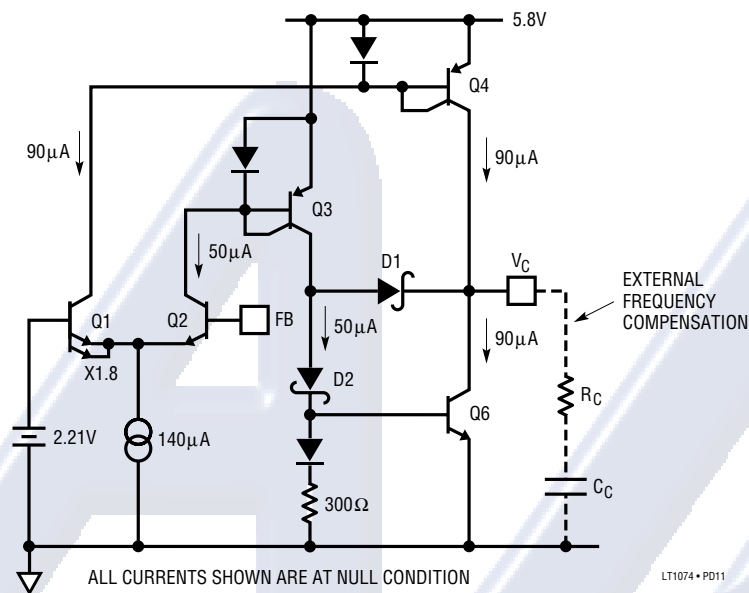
5.8V

Q4

90μA

90μA

Q3

50μA

D1

$V_C$

EXTERNAL FREQUENCY COMPENSATION

Q1

Q2

FB

50μA

90μA

X1.8

D2

$R_C$

Q6

2.21V

140μA

300Ω

$C_C$

ALL CURRENTS SHOWN ARE AT NULL CONDITION

LT1074 • PD11